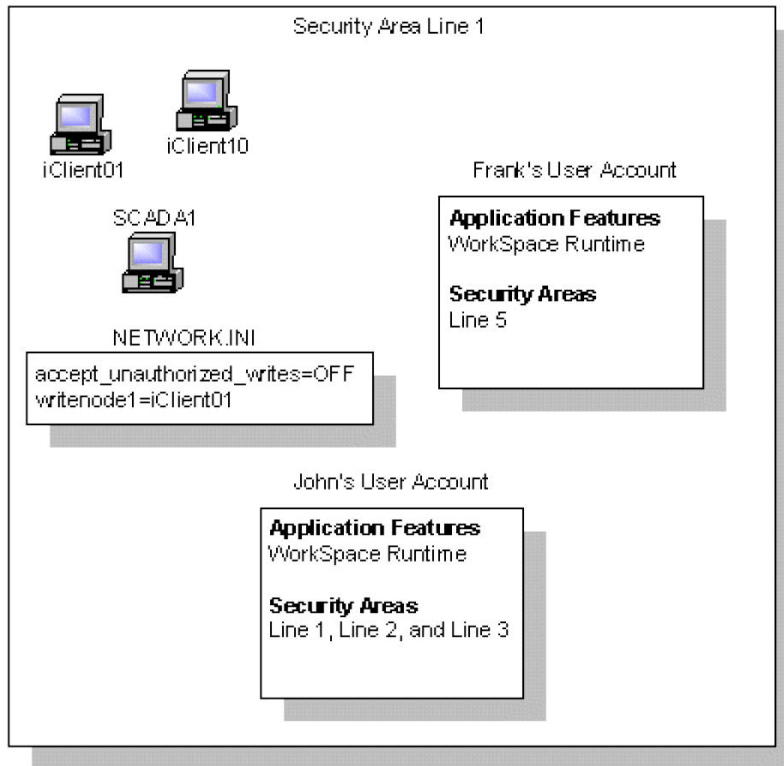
Security Area Line 1

iClient01

iClient10

SCADA1

NETWORK.INI

accept_unauthorized_writes=OFF
writenode1=iClient01

Frank's User Account

**Application Features**
WorkSpace Runtime

**Security Areas**
Line 5

John's User Account

**Application Features**
WorkSpace Runtime

**Security Areas**
Line 1, Line 2, and Line 3